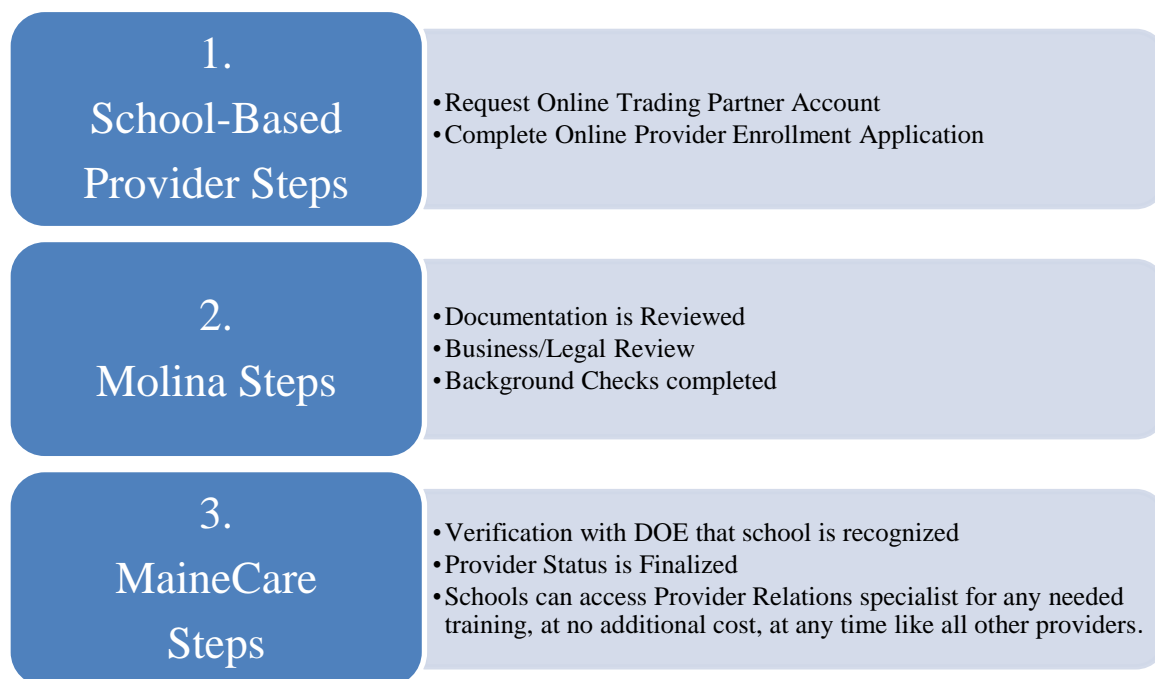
1.
School-Based Provider Steps

- Request Online Trading Partner Account
- Complete Online Provider Enrollment Application

2.
Molina Steps

- Documentation is Reviewed
- Business/Legal Review
- Background Checks completed

3.
MaineCare Steps

- Verification with DOE that school is recognized
- Provider Status is Finalized
- Schools can access Provider Relations specialist for any needed training, at no additional cost, at any time like all other providers.